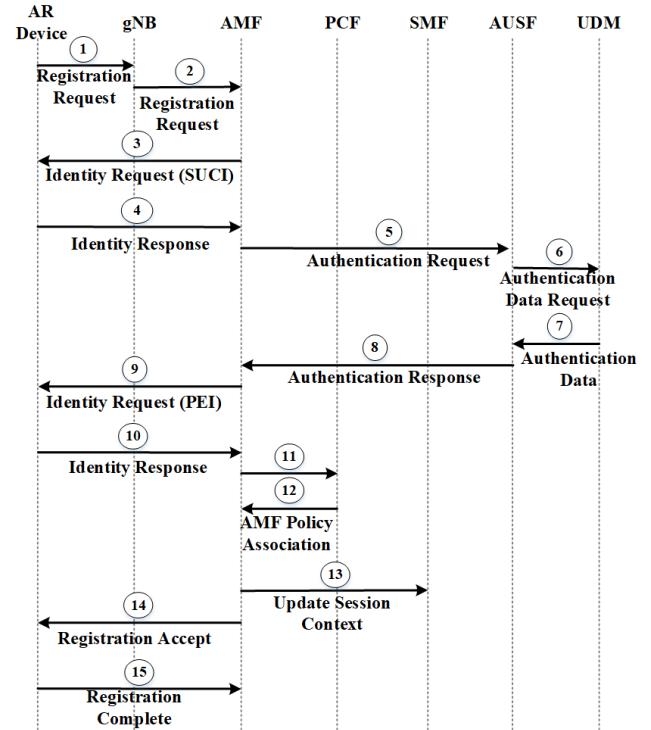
AR Device
gNB
AMF
PCF
SMF
AUSF
UDM

1
Registration Request

2
Registration Request

3
Identity Request (SUCI)

4
Identity Response

5
Authentication Request

6
Authentication Data Request

7
Authentication Data

8
Authentication Response

9
Identity Request (PEI)

10
Identity Response

11

12
AMF Policy Association

13
Update Session Context

14
Registration Accept

15
Registration Complete